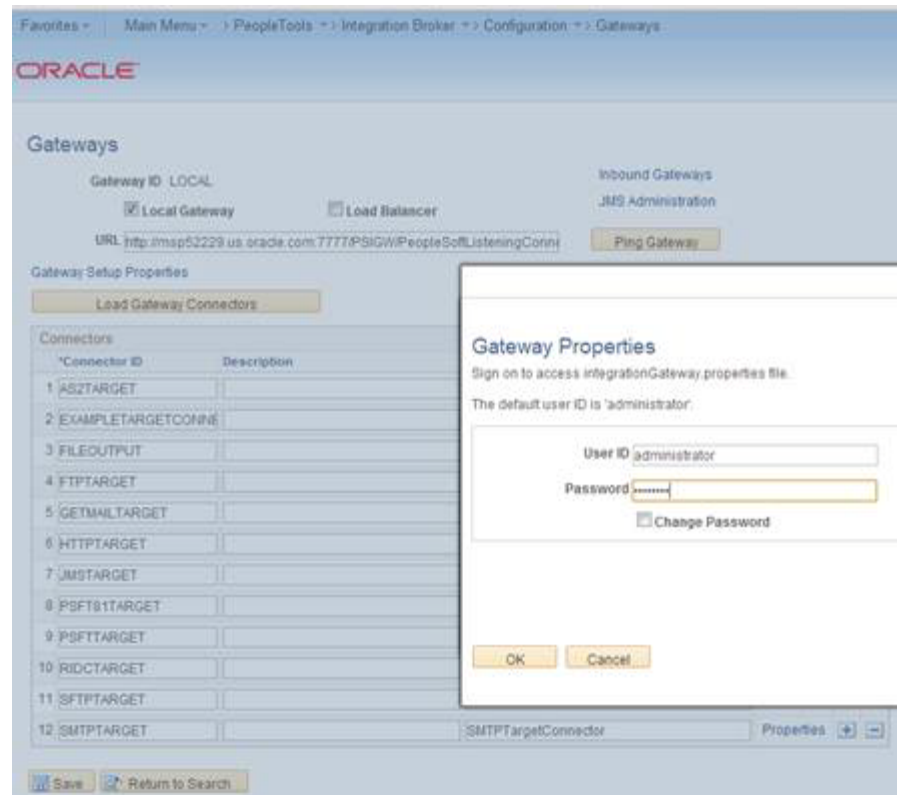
Favorites | Main Menu > PeopleTools > Integration Broker > Configuration > Gateways

ORACLE

Gateways

Gateway ID LOCAL

Local Gateway

Load Balancer

URL http://msp52229.us.oracle.com:7777/PSIGW/PeopleSoftListeningConne

Inbound Gateways

JMS Administration

Ping Gateway

Gateway Setup Properties

Load Gateway Connectors

Connectors

| *Connector ID | Description |
|---|---|
| 1 AS2TARGET | |
| 2 EXAMPLETARGETCONNE | |
| 3 FILEOUTPUT | |
| 4 FTPTARGET | |
| 5 GETMAILTARGET | |
| 6 HTTPTARGET | |
| 7 JMSTARGET | |
| 8 PSFT81TARGET | |
| 9 PSFTTARGET | |
| 10 RIDCTARGET | |
| 11 SFTPTARGET | |
| 12 SMTPTARGET | SMTPTargetConnector |

Properties + −

Gateway Properties

Sign on to access integrationGateway.properties file.

The default user ID is 'administrator'.

User ID administrator

Password ••••••••

Change Password

OK Cancel

Save Return to Search